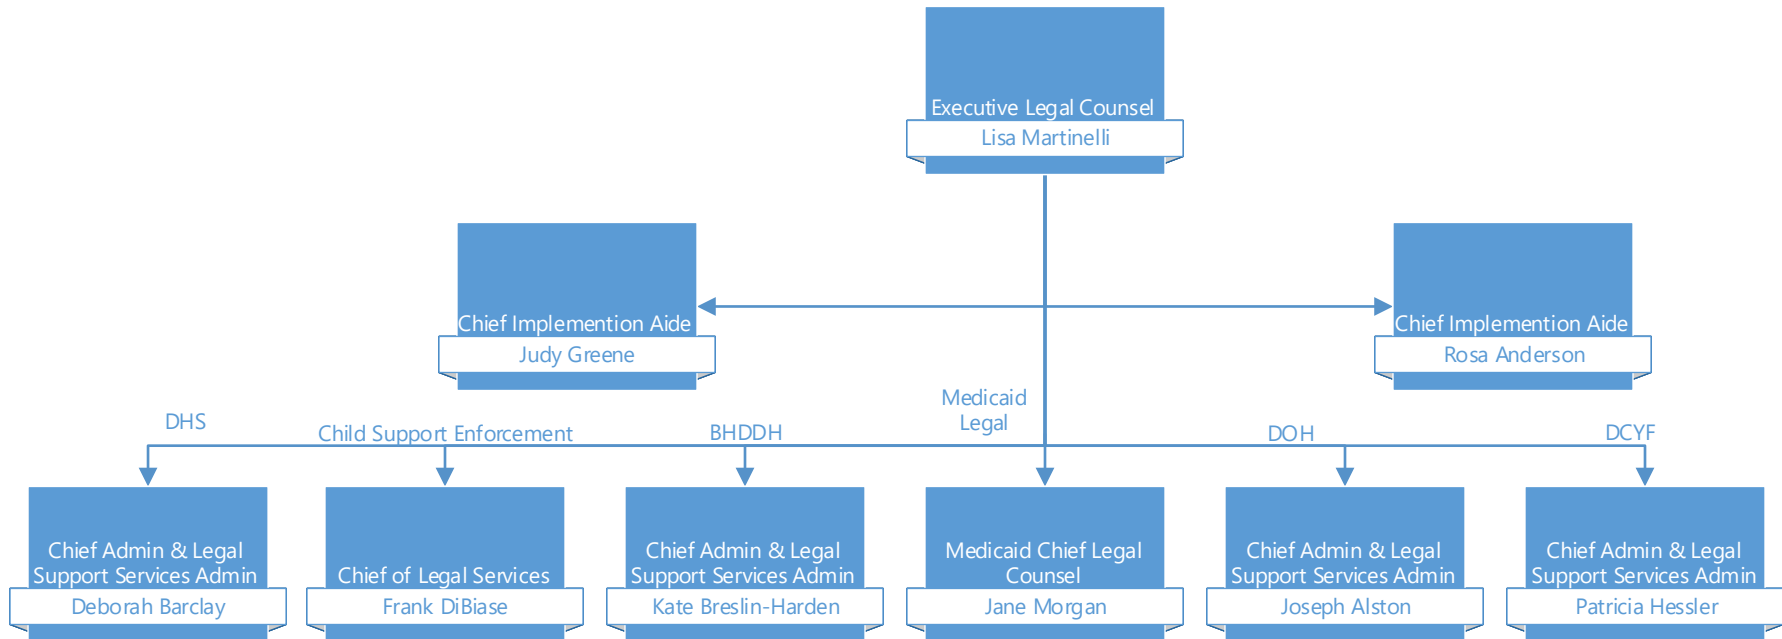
Executive Legal Counsel
Lisa Martinelli

Chief Implemention Aide
Judy Greene

Chief Implemention Aide
Rosa Anderson

Medicaid Legal

DHS

Child Support Enforcement

BHDDH

DOH

DCYF

Chief Admin & Legal Support Services Admin
Deborah Barclay

Chief of Legal Services
Frank DiBiase

Chief Admin & Legal Support Services Admin
Kate Breslin-Harden

Medicaid Chief Legal Counsel
Jane Morgan

Chief Admin & Legal Support Services Admin
Joseph Alston

Chief Admin & Legal Support Services Admin
Patricia Hessler